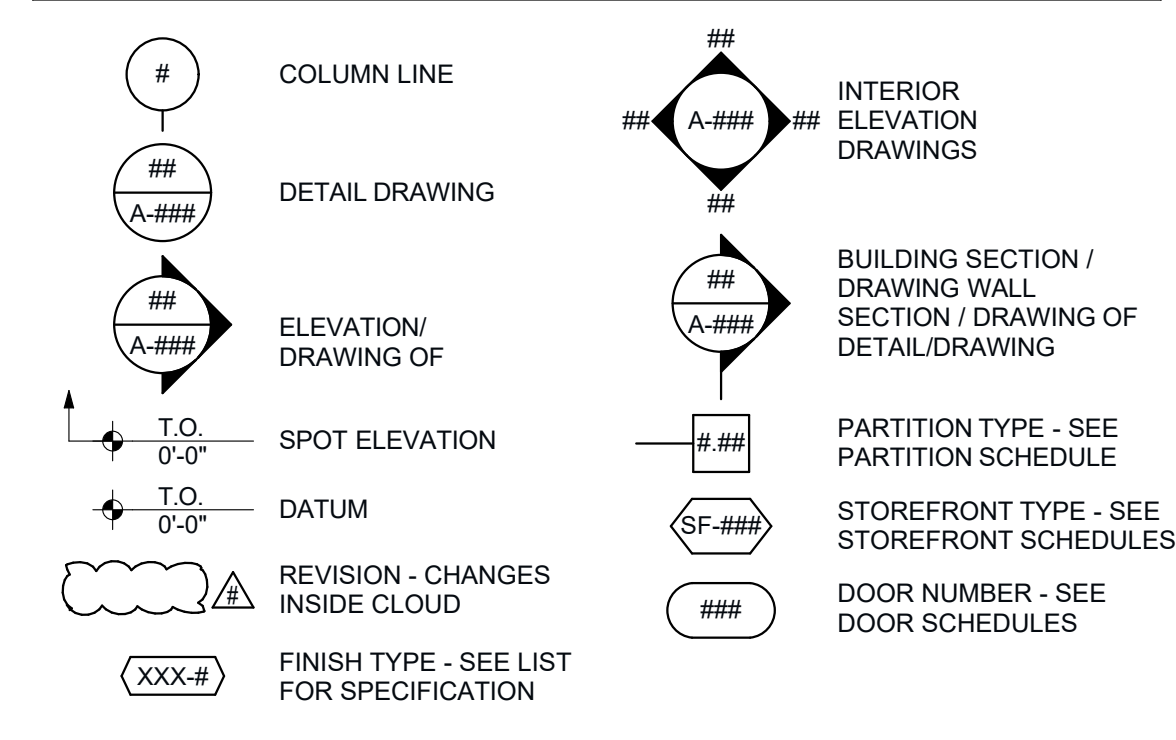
#

COLUMN LINE

##
A-###

DETAIL DRAWING

##
A-###

ELEVATION/ DRAWING OF

T.O.
0'-0"

SPOT ELEVATION

T.O.
0'-0"

DATUM

#

REVISION - CHANGES INSIDE CLOUD

XXX-#

FINISH TYPE - SEE LIST FOR SPECIFICATION

##
## A-### ##
##

INTERIOR ELEVATION DRAWINGS

##
A-###

BUILDING SECTION / DRAWING WALL SECTION / DRAWING OF DETAIL/DRAWING

#.##

PARTITION TYPE - SEE PARTITION SCHEDULE

SF-###

STOREFRONT TYPE - SEE STOREFRONT SCHEDULES

###

DOOR NUMBER - SEE DOOR SCHEDULES